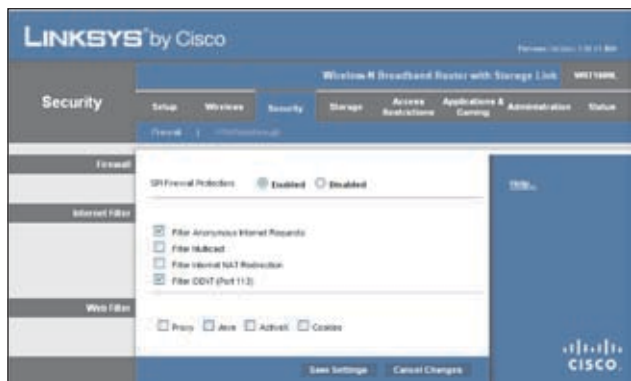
LINKSYS® by Cisco

Firmware Version: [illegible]

Wireless-N Broadband Router with Storage Link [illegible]

Security

Setup | Wireless | Security | Storage | Access Restrictions | Applications & Gaming | Administration | Status

Firewall | VPN Passthrough

Firewall

SPI Firewall Protection ◉ Enabled ○ Disabled

Help...

Internet Filter

☑ Filter Anonymous Internet Requests
☐ Filter Multicast
☐ Filter Internet NAT Redirection
☑ Filter IDENT (Port 113)

Web Filter

☐ Proxy ☐ Java ☐ ActiveX ☐ Cookies

Save Settings | Cancel Changes

cisco